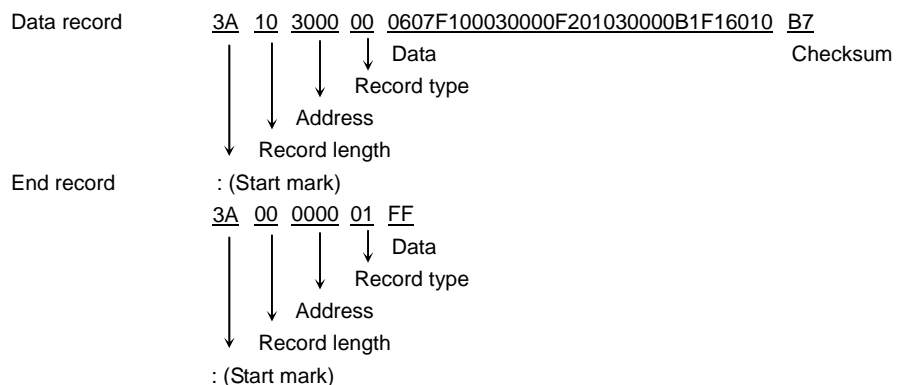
Data record 3A 10 3000 00 0607F100030000F201030000B1F16010 B7

Data

Checksum

Record type

Address

Record length

End record : (Start mark)

3A 00 0000 01 FF

Data

Record type

Address

Record length

: (Start mark)